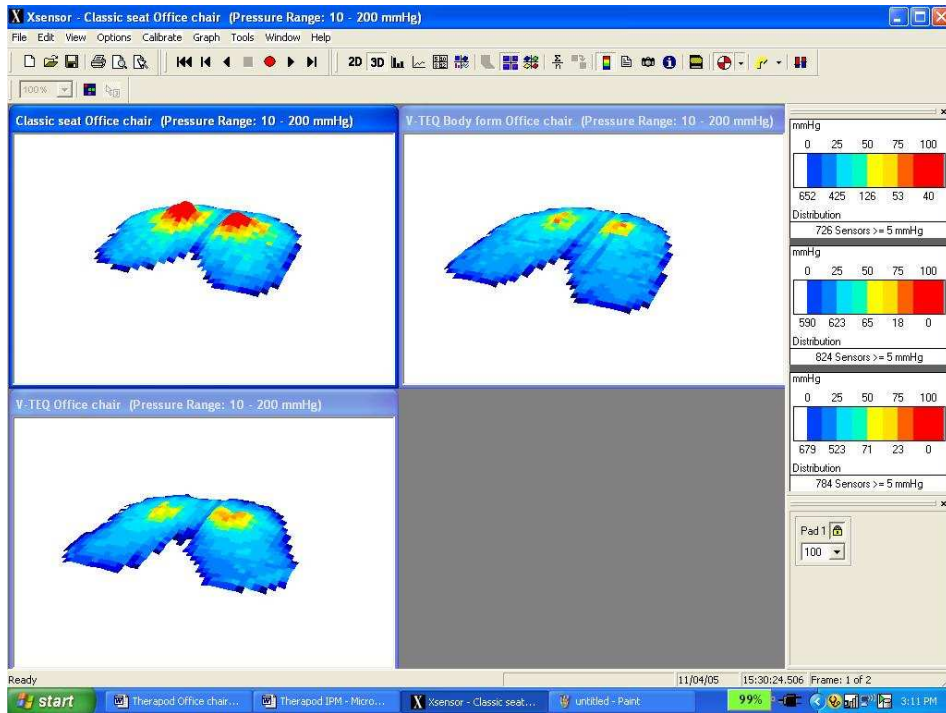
Xsensor - Classic seat Office chair (Pressure Range: 10 - 200 mmHg)

File Edit View Options Calibrate Graph Tools Window Help

2D 3D

100%

Classic seat Office chair (Pressure Range: 10 - 200 mmHg)

V-TEQ Body form Office chair (Pressure Range: 10 - 200 mmHg)

V-TEQ Office chair (Pressure Range: 10 - 200 mmHg)

mmHg
0 25 50 75 100
652 425 126 53 40
Distribution
726 Sensors >= 5 mmHg

mmHg
0 25 50 75 100
590 623 65 18 0
Distribution
824 Sensors >= 5 mmHg

mmHg
0 25 50 75 100
679 523 71 23 0
Distribution
784 Sensors >= 5 mmHg

Pad 1
100

Ready
11/04/05
15:30:24.506 Frame: 1 of 2

start
Therapod Office chair...
Therapod IPM - Micro...
Xsensor - Classic seat...
untitled - Paint
99%
3:11 PM